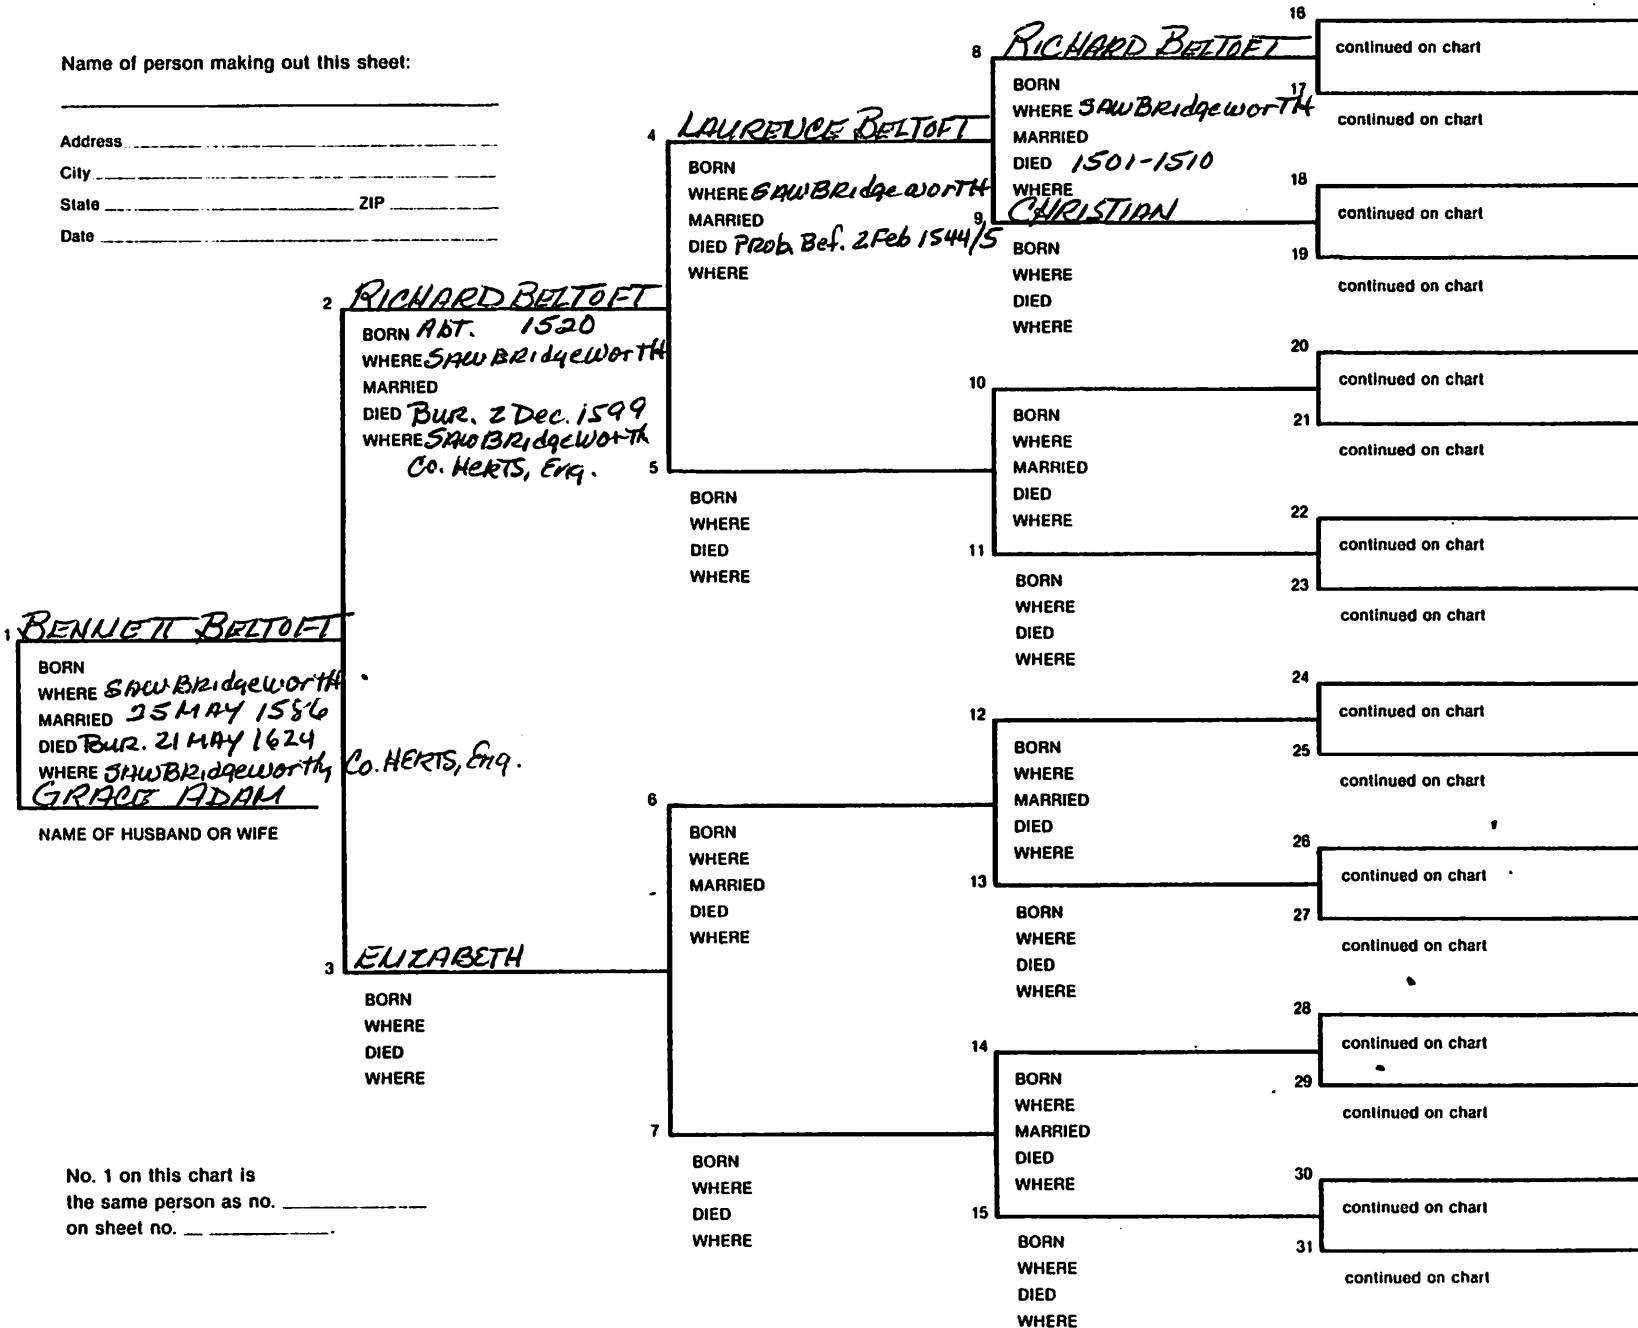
Name of person making out this sheet:

Address

City

State ZIP

Date

1 BENNETT BELTOFT
BORN
WHERE SAWBRIDGEWORTH
MARRIED 25 MAY 1586
DIED BUR. 21 MAY 1624
WHERE SAWBRIDGEWORTH Co. HERTS, Eng.
GRACE ADAM
NAME OF HUSBAND OR WIFE

2 RICHARD BELTOFT
BORN ABT. 1520
WHERE SAWBRIDGEWORTH
MARRIED
DIED BUR. 2 Dec. 1599
WHERE SAWBRIDGEWORTH Co. HERTS, Eng.

3 ELIZABETH
BORN
WHERE
DIED
WHERE

4 LAURENCE BELTOFT
BORN
WHERE SAWBRIDGEWORTH
MARRIED
DIED Prob. Bef. 2 Feb 1544/5
WHERE

5
BORN
WHERE
DIED
WHERE

6
BORN
WHERE
MARRIED
DIED
WHERE

7
BORN
WHERE
DIED
WHERE

8 RICHARD BELTOFT
BORN
WHERE SAWBRIDGEWORTH
MARRIED
DIED 1501-1510
WHERE

9 CHRISTIAN
BORN
WHERE
DIED
WHERE

10
BORN
WHERE
MARRIED
DIED
WHERE

11
BORN
WHERE
DIED
WHERE

12
BORN
WHERE
MARRIED
DIED
WHERE

13
BORN
WHERE
DIED
WHERE

14
BORN
WHERE
MARRIED
DIED
WHERE

15
BORN
WHERE
DIED
WHERE

16 continued on chart
17 continued on chart
18 continued on chart
19 continued on chart
20 continued on chart
21 continued on chart
22 continued on chart
23 continued on chart
24 continued on chart
25 continued on chart
26 continued on chart
27 continued on chart
28 continued on chart
29 continued on chart
30 continued on chart
31 continued on chart

No. 1 on this chart is the same person as no. ________ on sheet no. ________.